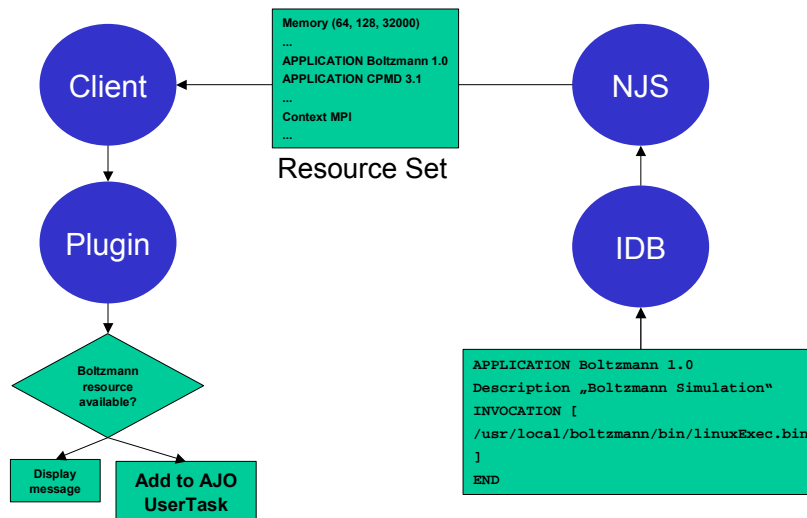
Memory (64, 128, 32000)
...
APPLICATION Boltzmann 1.0
APPLICATION CPMD 3.1
...
Context MPI
...

Client

NJS

Resource Set

Plugin

IDB

Boltzmann resource available?

Display message

Add to AJO UserTask

APPLICATION Boltzmann 1.0
Description „Boltzmann Simulation“
INVOCATION [
/usr/local/boltzmann/bin/linuxExec.bin
]
END